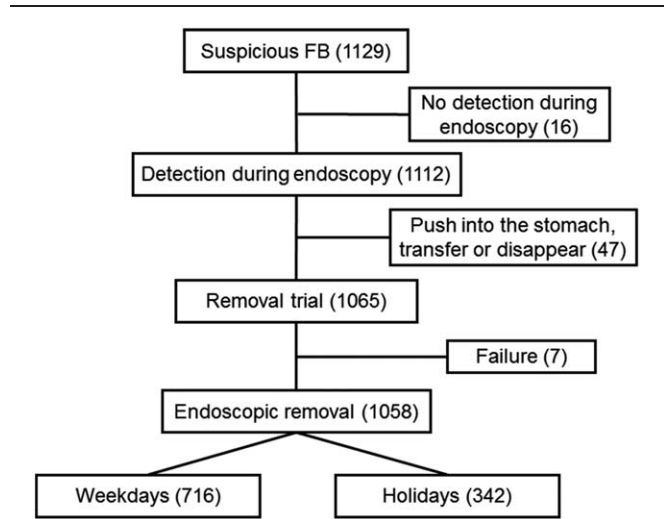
Suspicious FB (1129)

No detection during endoscopy (16)

Detection during endoscopy (1112)

Push into the stomach, transfer or disappear (47)

Removal trial (1065)

Failure (7)

Endoscopic removal (1058)

Weekdays (716)

Holidays (342)